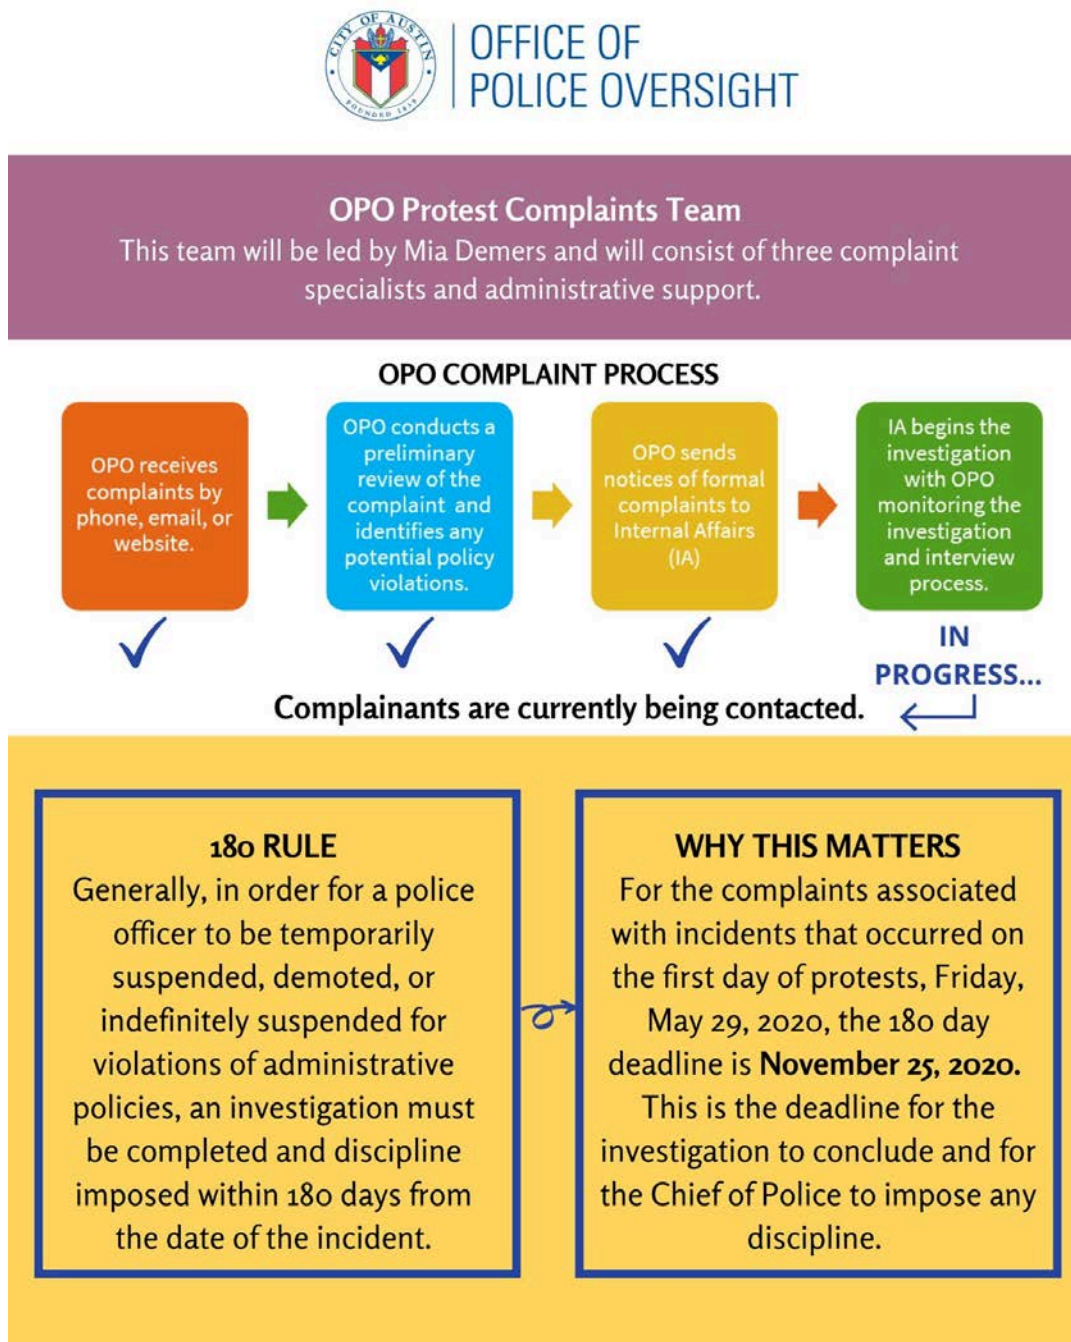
CITY OF AUSTIN
FOUNDED 1839

OFFICE OF POLICE OVERSIGHT

OPO Protest Complaints Team
This team will be led by Mia Demers and will consist of three complaint specialists and administrative support.

OPO COMPLAINT PROCESS

OPO receives complaints by phone, email, or website.

OPO conducts a preliminary review of the complaint and identifies any potential policy violations.

OPO sends notices of formal complaints to Internal Affairs (IA)

IA begins the investigation with OPO monitoring the investigation and interview process.

IN PROGRESS...

Complainants are currently being contacted.

180 RULE
Generally, in order for a police officer to be temporarily suspended, demoted, or indefinitely suspended for violations of administrative policies, an investigation must be completed and discipline imposed within 180 days from the date of the incident.

WHY THIS MATTERS
For the complaints associated with incidents that occurred on the first day of protests, Friday, May 29, 2020, the 180 day deadline is **November 25, 2020.** This is the deadline for the investigation to conclude and for the Chief of Police to impose any discipline.